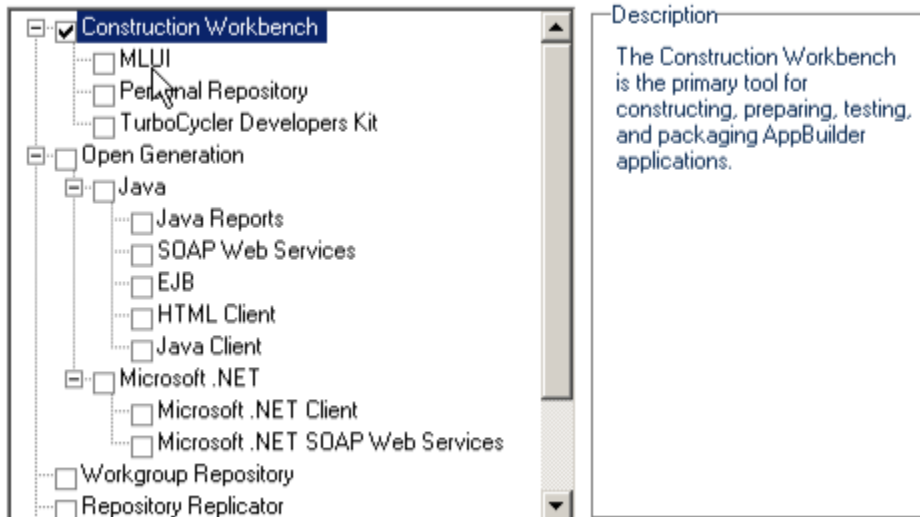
Construction Workbench
MLUI
Personal Repository
TurboCycler Developers Kit
Open Generation
Java
Java Reports
SOAP Web Services
EJB
HTML Client
Java Client
Microsoft .NET
Microsoft .NET Client
Microsoft .NET SOAP Web Services
Workgroup Repository
Repository Replicator

Description
The Construction Workbench is the primary tool for constructing, preparing, testing, and packaging AppBuilder applications.